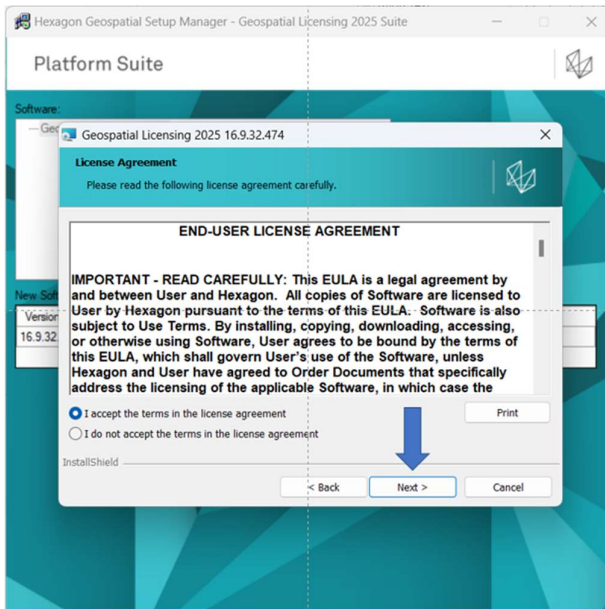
Hexagon Geospatial Setup Manager - Geospatial Licensing 2025 Suite

Platform Suite

Software:

Geo

New Soft

Version

16.9.32

Geospatial Licensing 2025 16.9.32.474

License Agreement

Please read the following license agreement carefully.

END-USER LICENSE AGREEMENT

IMPORTANT - READ CAREFULLY: This EULA is a legal agreement by and between User and Hexagon. All copies of Software are licensed to User by Hexagon pursuant to the terms of this EULA. Software is also subject to Use Terms. By installing, copying, downloading, accessing, or otherwise using Software, User agrees to be bound by the terms of this EULA, which shall govern User's use of the Software, unless Hexagon and User have agreed to Order Documents that specifically address the licensing of the applicable Software, in which case the

I accept the terms in the license agreement

I do not accept the terms in the license agreement

Print

InstallShield

< Back

Next >

Cancel